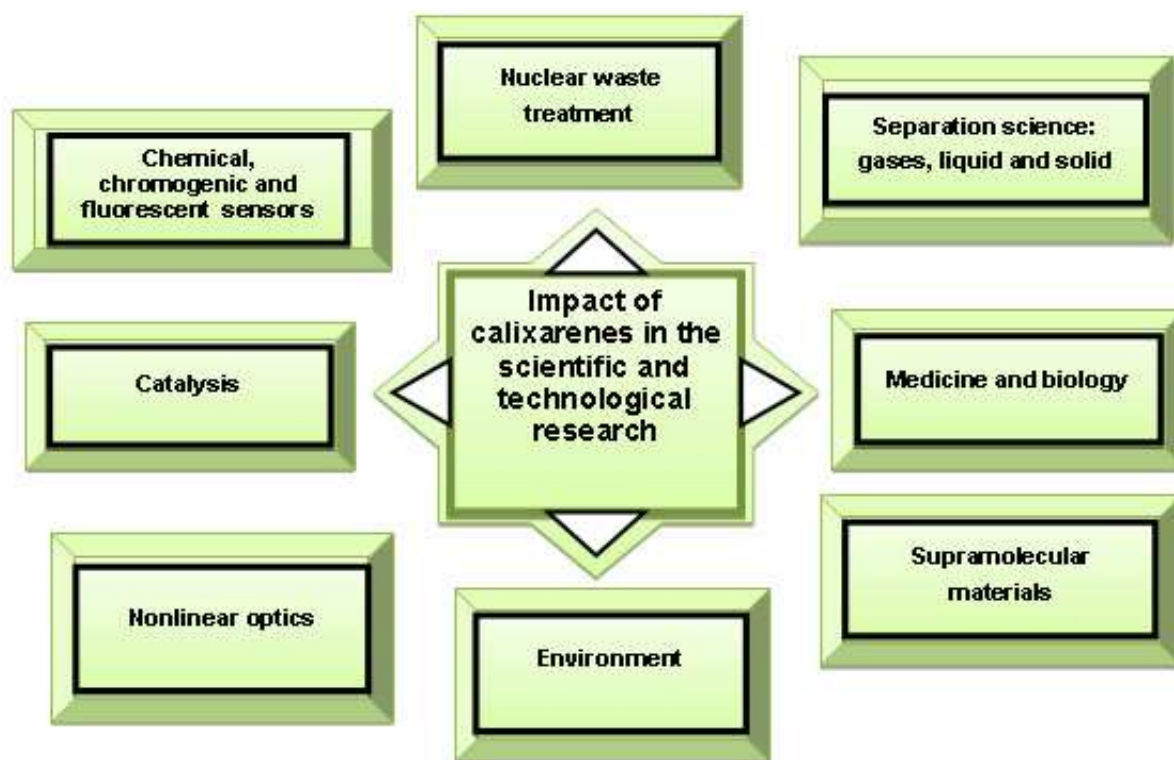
Nuclear waste treatment

Chemical, chromogenic and fluorescent sensors

Separation science: gases, liquid and solid

Impact of calixarenes in the scientific and technological research

Catalysis

Medicine and biology

Supramolecular materials

Nonlinear optics

Environment